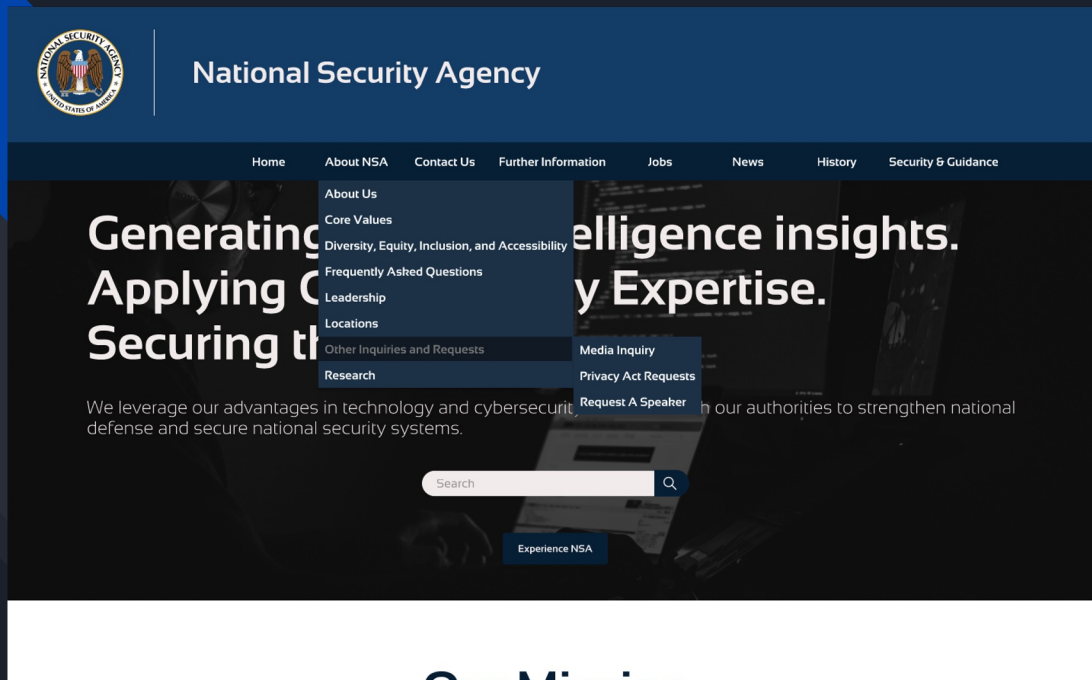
NATIONAL SECURITY AGENCY UNITED STATES OF AMERICA

National Security Agency

Home About NSA Contact Us Further Information Jobs News History Security & Guidance

About Us
Core Values
Diversity, Equity, Inclusion, and Accessibility
Frequently Asked Questions
Leadership
Locations
Other Inquiries and Requests
Research

Media Inquiry
Privacy Act Requests
Request A Speaker

Generating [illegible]elligence insights. Applying C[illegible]y Expertise. Securing th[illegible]

We leverage our advantages in technology and cybersecurity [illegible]h our authorities to strengthen national defense and secure national security systems.

Search

Experience NSA

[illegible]